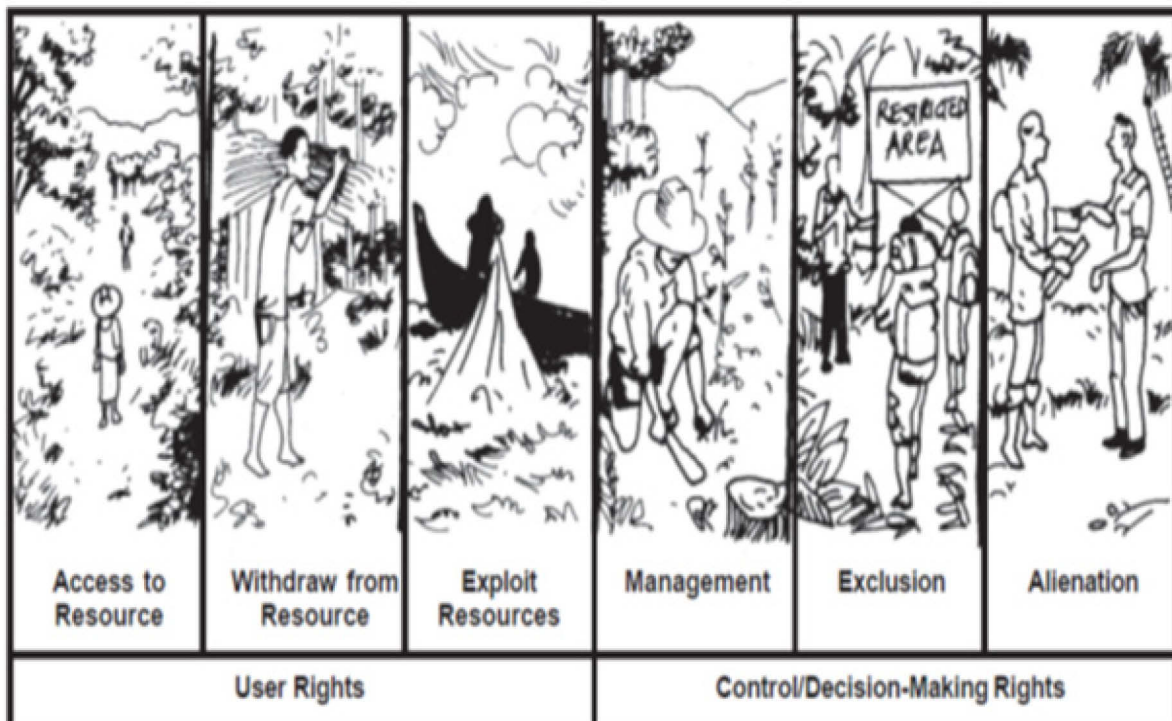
RESTRICTED AREA

| Access to Resource | Withdraw from Resource | Exploit Resources | Management | Exclusion | Alienation |
|---|---|---|---|---|---|
| User Rights | | | Control/Decision-Making Rights | | |